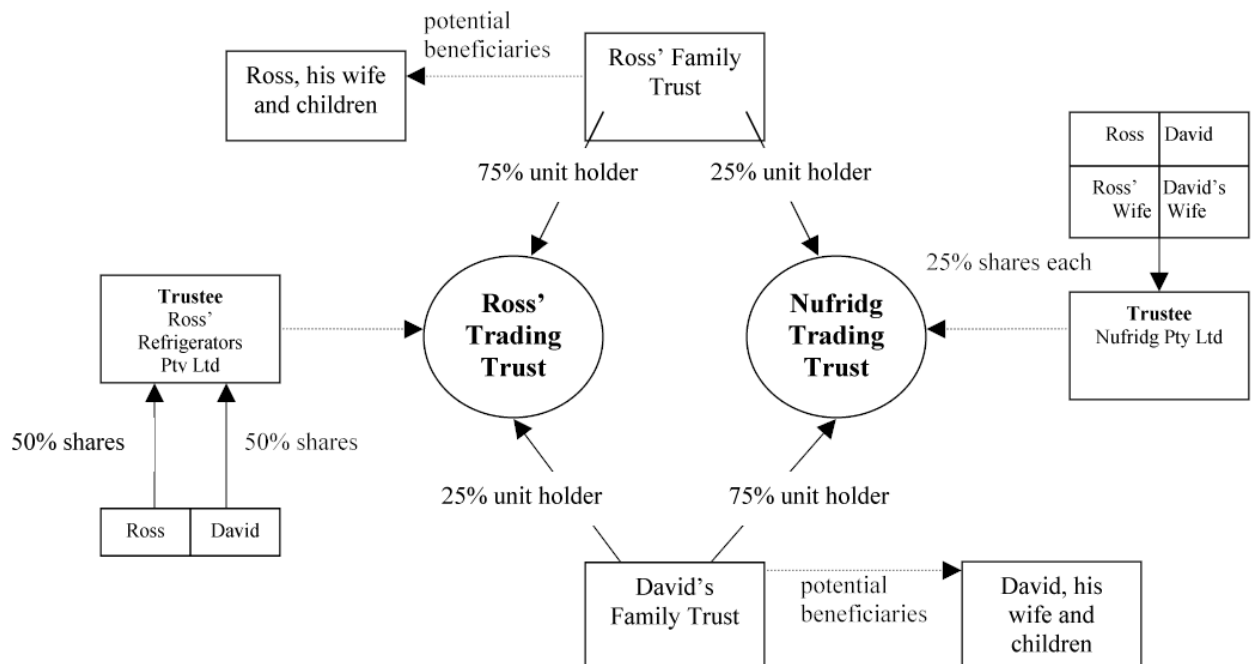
Ross, his wife and children

potential beneficiaries

Ross' Family Trust

Ross | David
Ross' Wife | David's Wife

75% unit holder

25% unit holder

25% shares each

Trustee
Ross' Refrigerators Pty Ltd

Ross' Trading Trust

Nufridg Trading Trust

Trustee
Nufridg Pty Ltd

50% shares

50% shares

25% unit holder

75% unit holder

Ross | David

David's Family Trust

potential beneficiaries

David, his wife and children